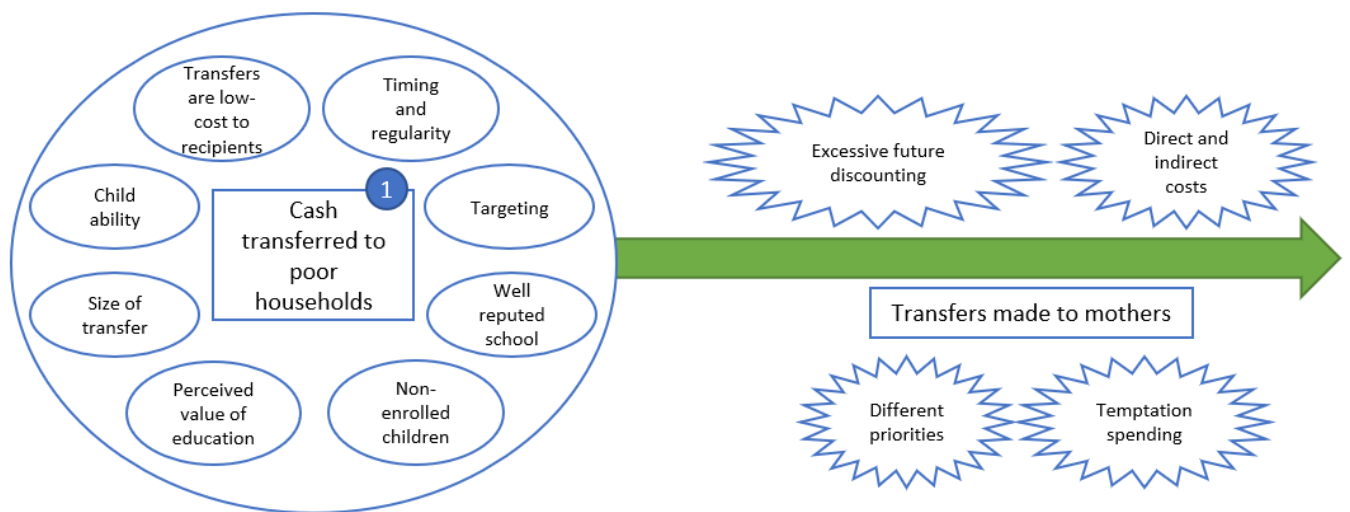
Transfers are low-cost to recipients

Timing and regularity

Child ability

1

Cash transferred to poor households

Targeting

Size of transfer

Well reputed school

Perceived value of education

Non-enrolled children

Excessive future discounting

Direct and indirect costs

Transfers made to mothers

Different priorities

Temptation spending